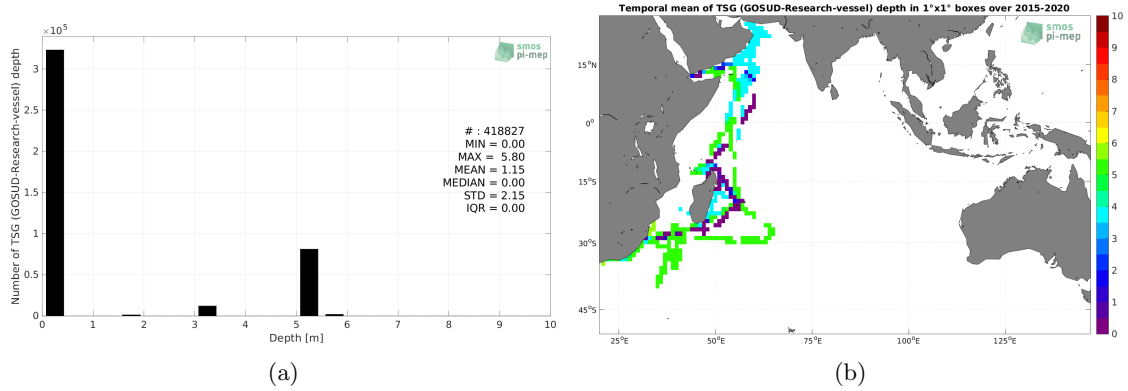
$\times 10^5$

smos pi-mep

Number of TSG (GOSUD-Research-vessel) depth

3
2.5
2
1.5
1
0.5
0

# : 418827
MIN = 0.00
MAX = 5.80
MEAN = 1.15
MEDIAN = 0.00
STD = 2.15
IQR = 0.00

0 1 2 3 4 5 6 7 8 9 10
Depth [m]

(a)

Temporal mean of TSG (GOSUD-Research-vessel) depth in 1°x1° boxes over 2015-2020

smos pi-mep

15°N
0°
15°S
30°S
45°S

25°E 50°E 75°E 100°E 125°E

10
9
8
7
6
5
4
3
2
1
0

(b)